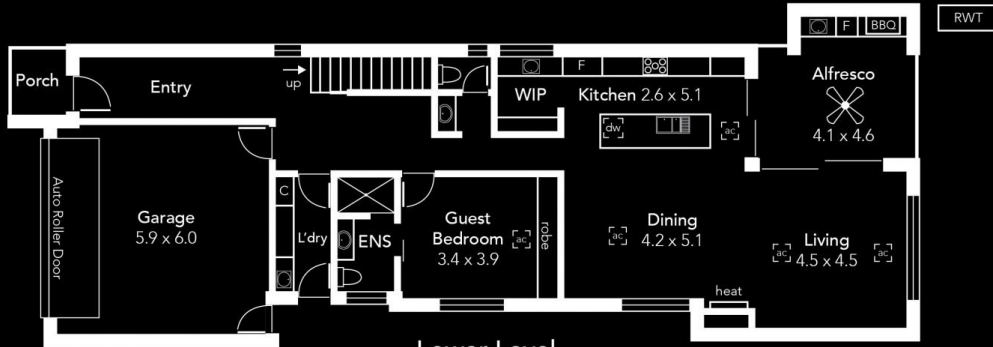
RWT

F BBQ

Porch

Entry

up

F

WIP

Kitchen 2.6 x 5.1

dw

ac

Alfresco

4.1 x 4.6

Auto Roller Door

Garage

5.9 x 6.0

C

L'dry

ENS

Guest Bedroom

3.4 x 3.9

ac

robe

Dining

ac

4.2 x 5.1

Living

ac

4.5 x 4.5

ac

heat

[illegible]